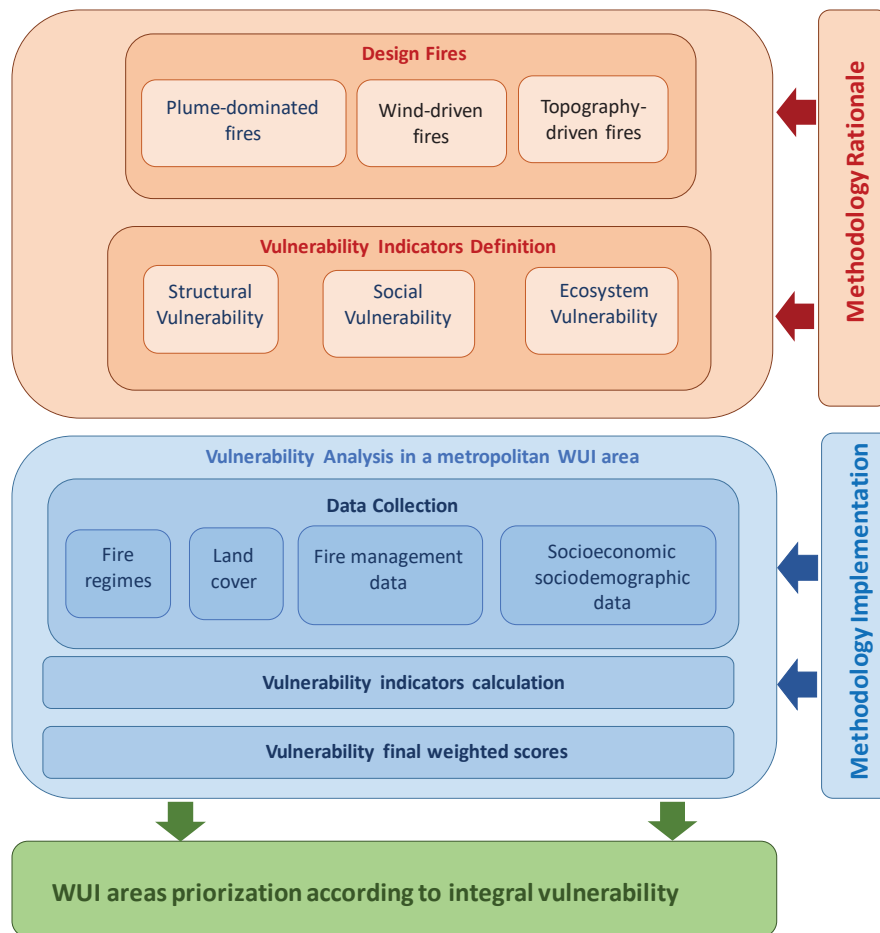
Design Fires

Plume-dominated fires

Wind-driven fires

Topography-driven fires

Vulnerability Indicators Definition

Structural Vulnerability

Social Vulnerability

Ecosystem Vulnerability

Methodology Rationale

Vulnerability Analysis in a metropolitan WUI area

Data Collection

Fire regimes

Land cover

Fire management data

Socioeconomic sociodemographic data

Vulnerability indicators calculation

Vulnerability final weighted scores

Methodology Implementation

WUI areas priorization according to integral vulnerability